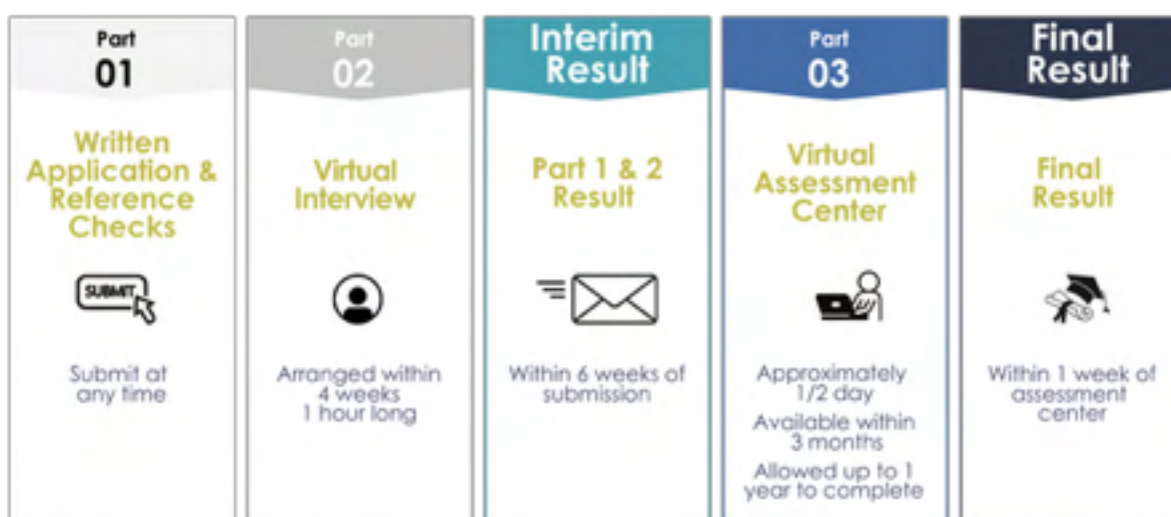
Part
01

Written Application & Reference Checks

SUBMIT

Submit at any time

Part
02

Virtual Interview

Arranged within 4 weeks
1 hour long

Interim Result

Part 1 & 2 Result

Within 6 weeks of submission

Part
03

Virtual Assessment Center

Approximately 1/2 day

Available within 3 months

Allowed up to 1 year to complete

Final Result

Final Result

Within 1 week of assessment center